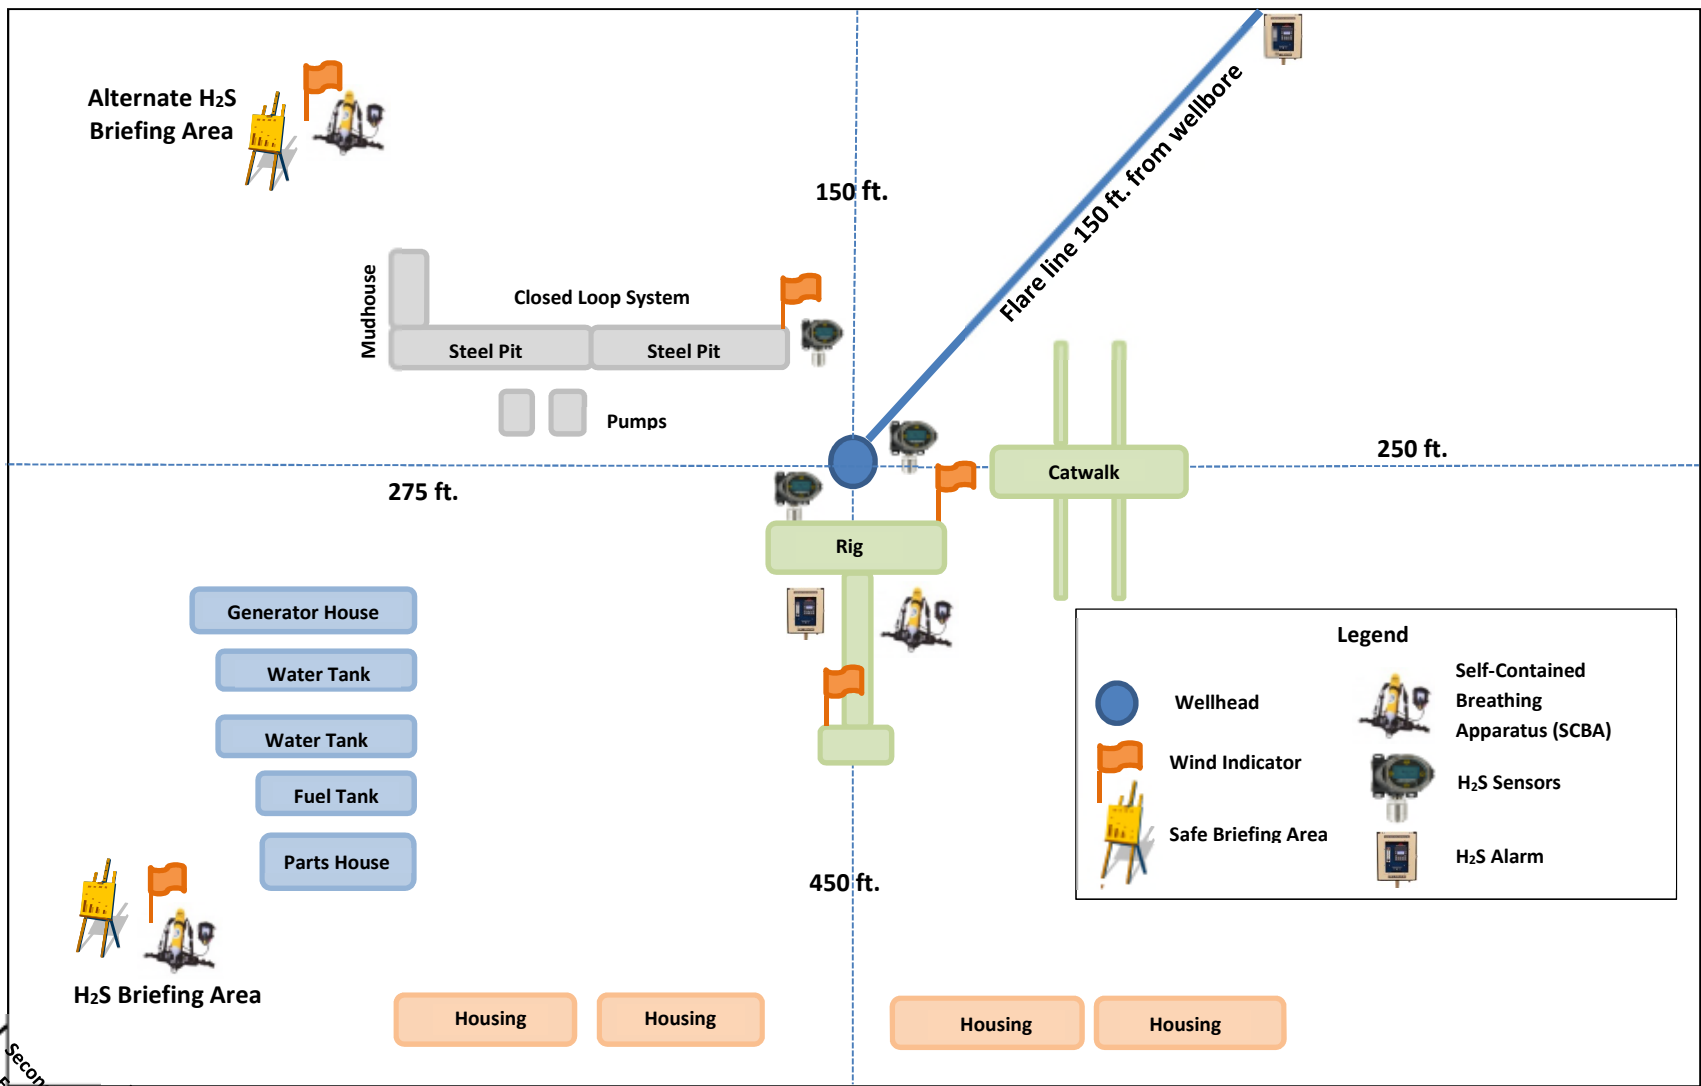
Alternate $H_2S$ Briefing Area

150 ft.

Flare line 150 ft. from wellbore

Mudhouse

Closed Loop System

Steel Pit

Steel Pit

Pumps

275 ft.

250 ft.

Catwalk

Rig

Generator House

Water Tank

Water Tank

Fuel Tank

Parts House

450 ft.

$H_2S$ Briefing Area

Housing

Housing

Housing

Housing

Legend

Wellhead

Wind Indicator

Safe Briefing Area

Self-Contained Breathing Apparatus (SCBA)

$H_2S$ Sensors

$H_2S$ Alarm

Secon